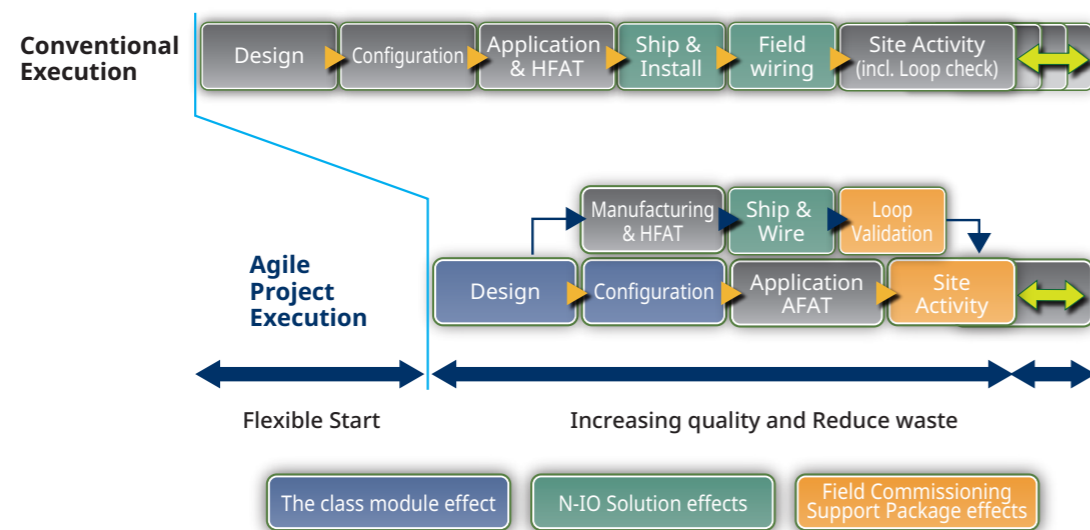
Conventional Execution

Design
Configuration
Application & HFAT
Ship & Install
Field wiring
Site Activity (incl. Loop check)

Manufacturing & HFAT
Ship & Wire
Loop Validation

Agile Project Execution

Design
Configuration
Application AFAT
Site Activity

Flexible Start

Increasing quality and Reduce waste

The class module effect
N-IO Solution effects
Field Commissioning Support Package effects